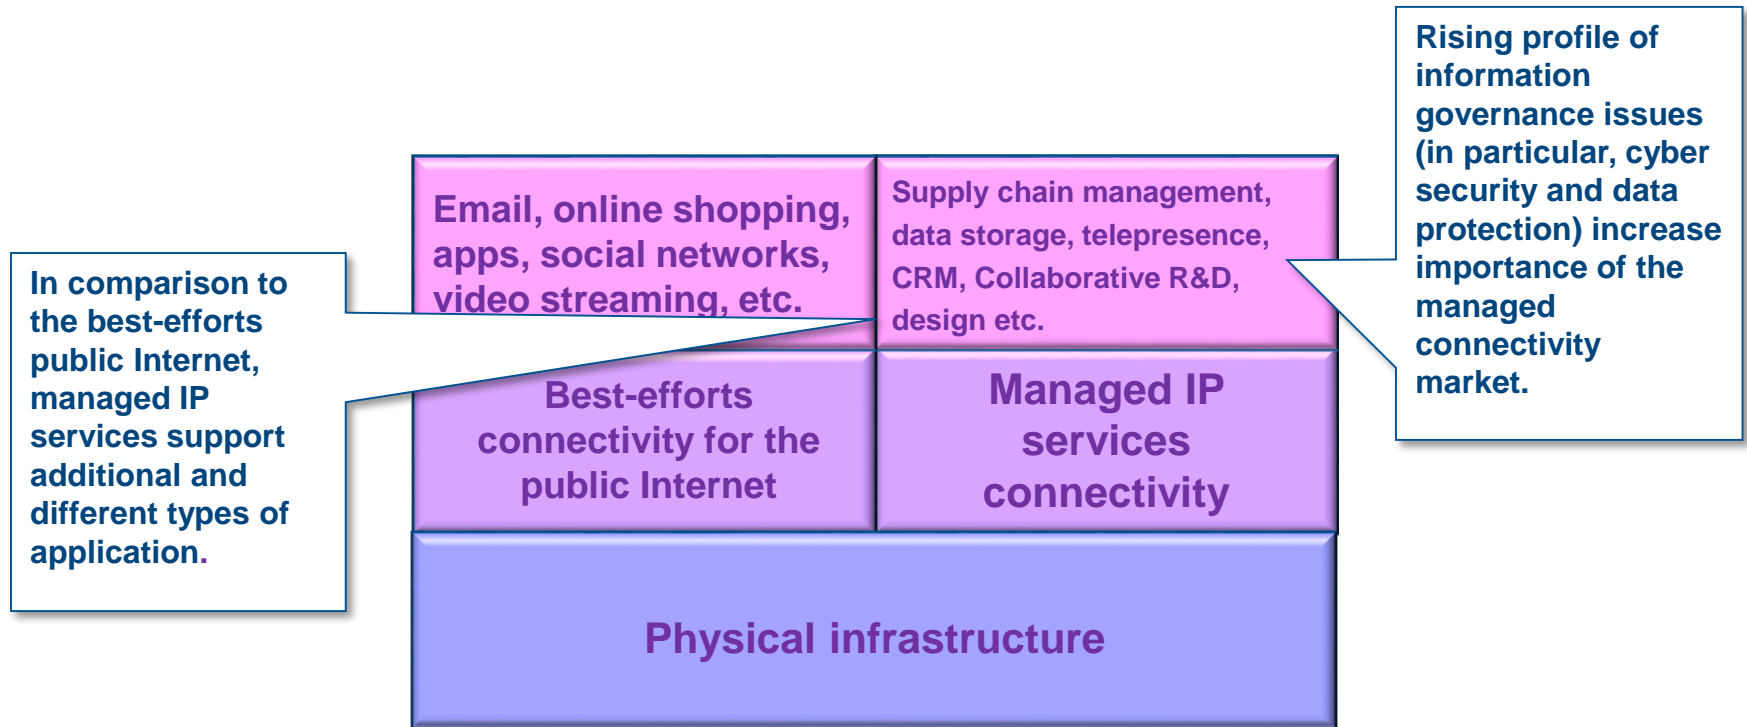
Rising profile of information governance issues (in particular, cyber security and data protection) increase importance of the managed connectivity market.

Email, online shopping, apps, social networks, video streaming, etc.

Supply chain management, data storage, telepresence, CRM, Collaborative R&D, design etc.

In comparison to the best-efforts public Internet, managed IP services support additional and different types of application.

Best-efforts connectivity for the public Internet

Managed IP services connectivity

Physical infrastructure